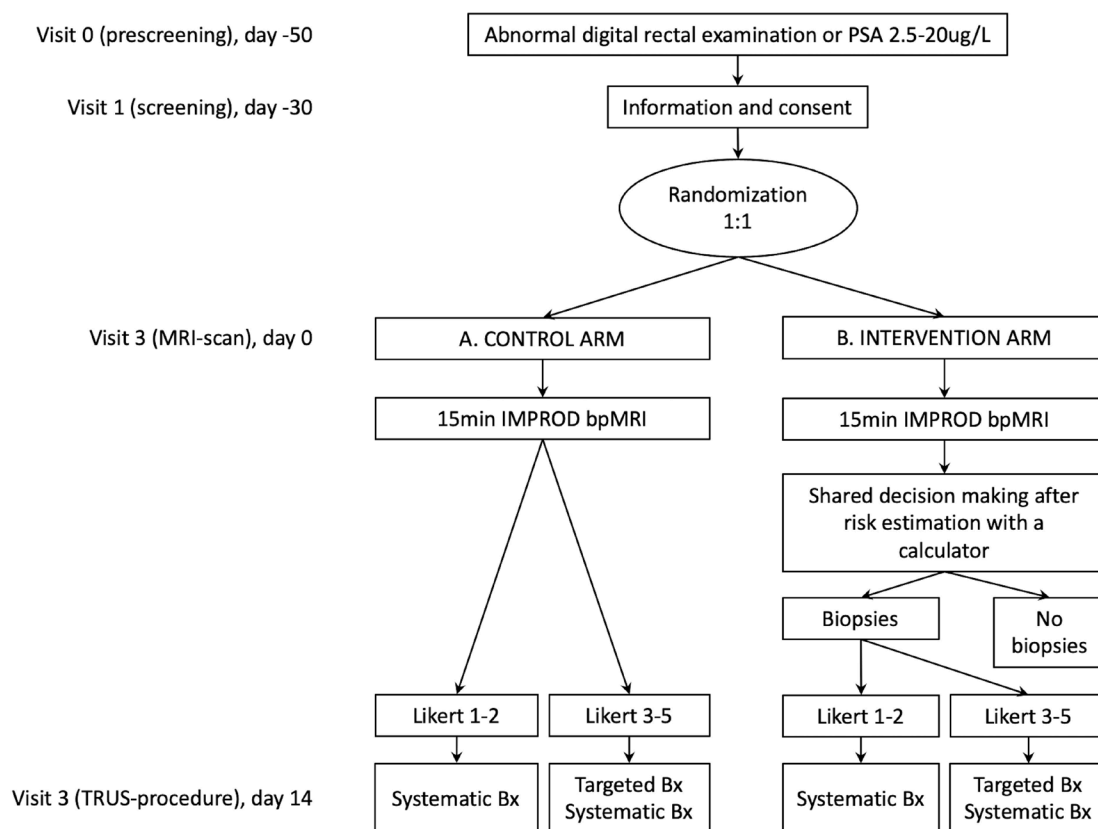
Visit 0 (prescreening), day -50

Abnormal digital rectal examination or PSA 2.5-20ug/L

Visit 1 (screening), day -30

Information and consent

Randomization 1:1

Visit 3 (MRI-scan), day 0

A. CONTROL ARM

B. INTERVENTION ARM

15min IMPROD bpMRI

15min IMPROD bpMRI

Shared decision making after risk estimation with a calculator

Biopsies

No biopsies

Likert 1-2

Likert 3-5

Likert 1-2

Likert 3-5

Visit 3 (TRUS-procedure), day 14

Systematic Bx

Targeted Bx Systematic Bx

Systematic Bx

Targeted Bx Systematic Bx